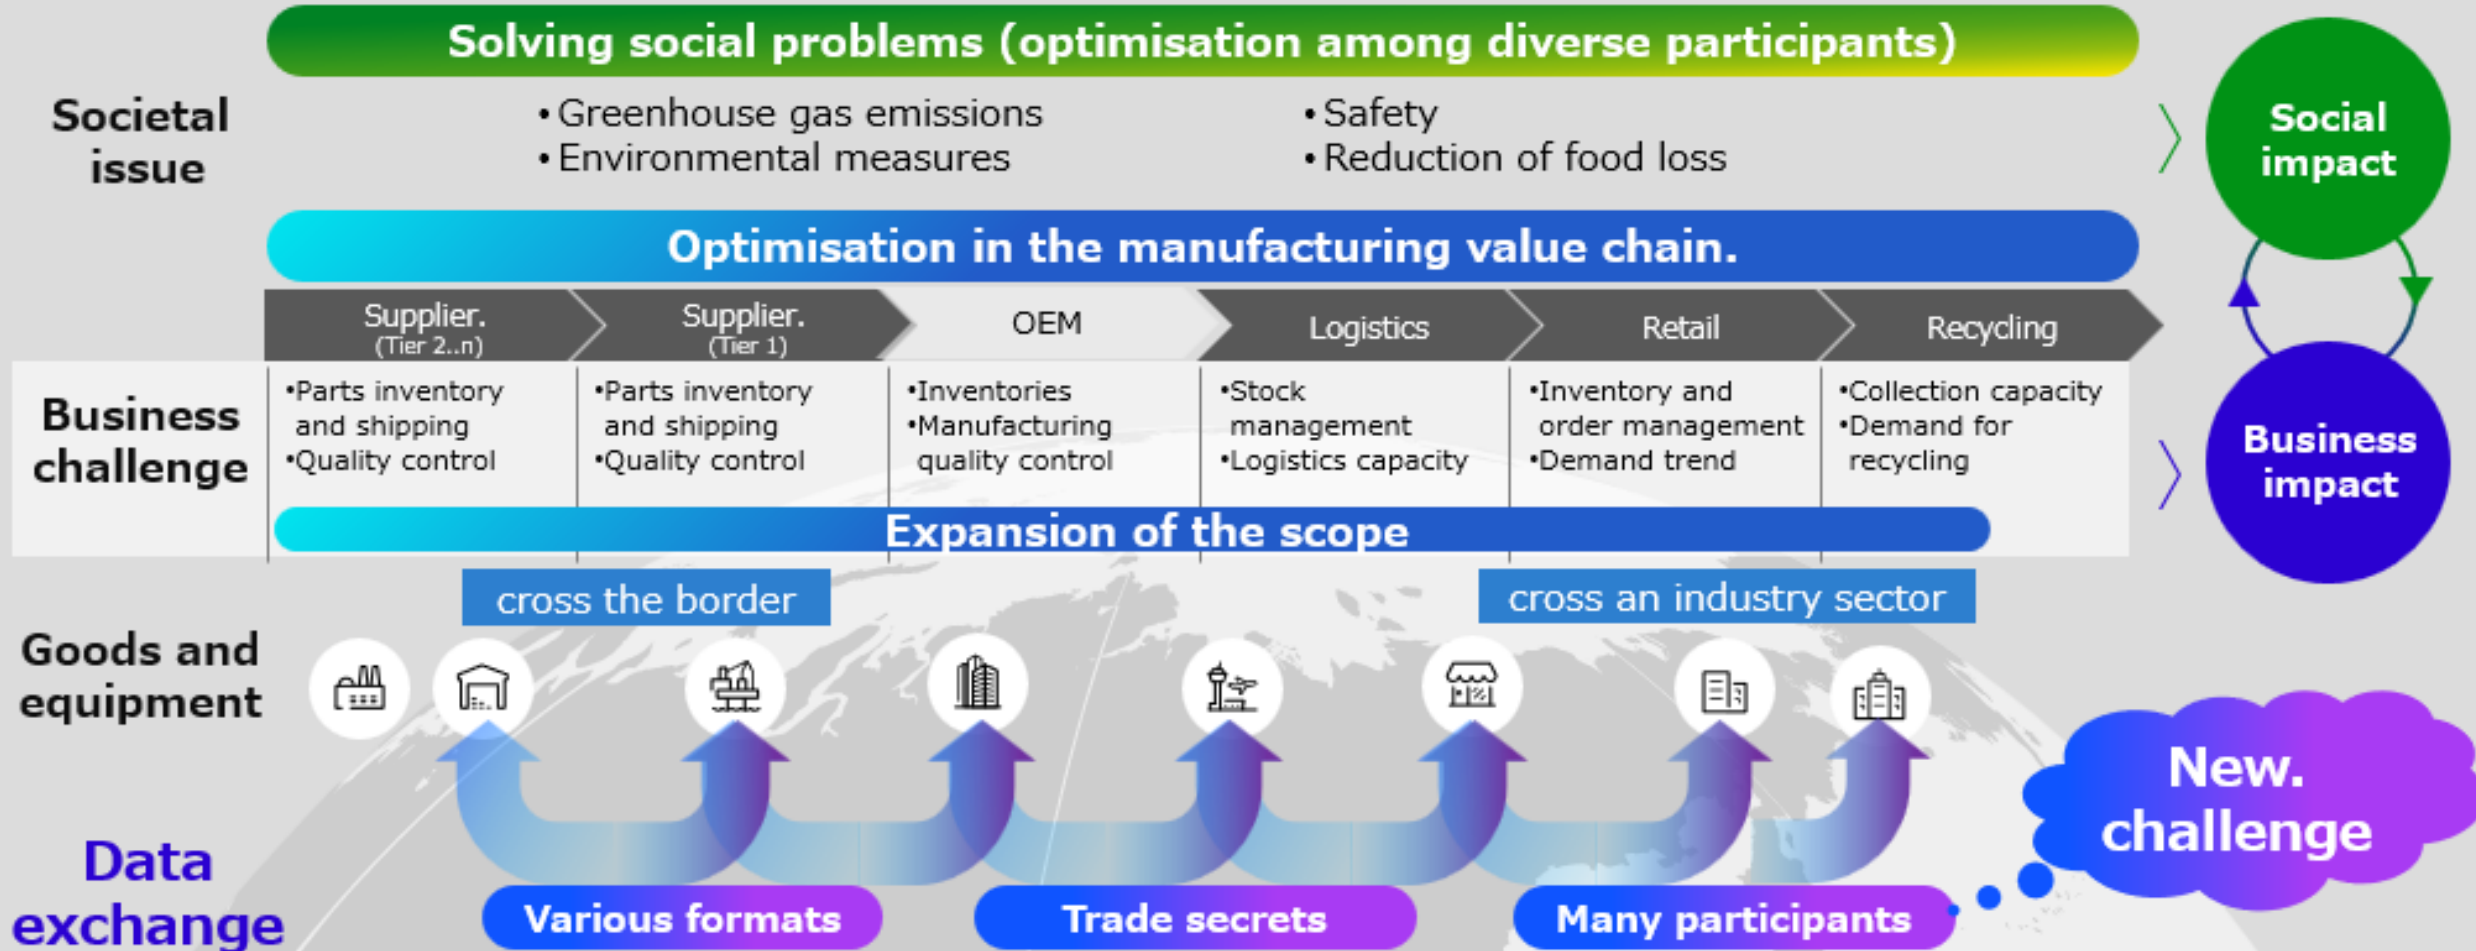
Solving social problems (optimisation among diverse participants)

Societal issue

• Greenhouse gas emissions
• Environmental measures

• Safety
• Reduction of food loss

Social impact

Optimisation in the manufacturing value chain.

| Supplier. (Tier 2..n) | Supplier. (Tier 1) | OEM | Logistics | Retail | Recycling |
|---|---|---|---|---|---|
| •Parts inventory and shipping •Quality control | •Parts inventory and shipping •Quality control | •Inventories •Manufacturing quality control | •Stock management •Logistics capacity | •Inventory and order management •Demand trend | •Collection capacity •Demand for recycling |

Business challenge

Expansion of the scope

Business impact

cross the border

cross an industry sector

Goods and equipment

Data exchange

Various formats

Trade secrets

Many participants

New. challenge